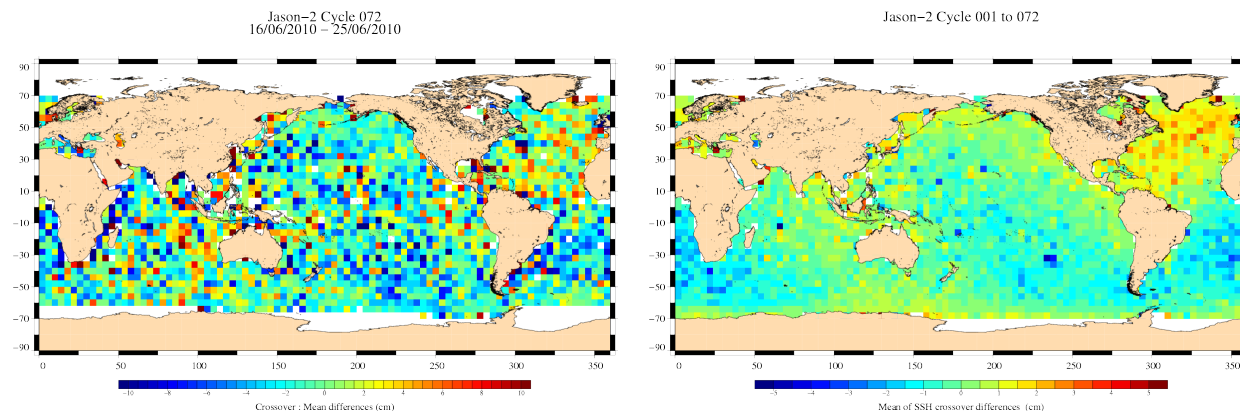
Jason−2 Cycle 072
16/06/2010 − 25/06/2010

90
70
50
30
10
−10
−30
−50
−70
−90

0 50 100 150 200 250 300 350

−10 −8 −6 −4 −2 0 2 4 6 8 10

Crossover : Mean differences (cm)

Jason−2 Cycle 001 to 072

90
70
50
30
10
−10
−30
−50
−70
−90

0 50 100 150 200 250 300 350

−5 −4 −3 −2 −1 0 1 2 3 4 5

Mean of SSH crossover differences (cm)